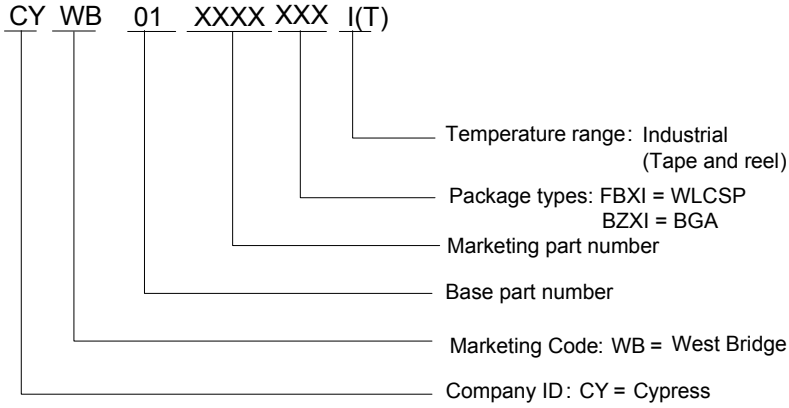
CY WB 01 XXXX XXX I(T)

Temperature range: Industrial
(Tape and reel)

Package types: FBXI = WLCSP
BZXI = BGA

Marketing part number

Base part number

Marketing Code: WB = West Bridge

Company ID: CY = Cypress